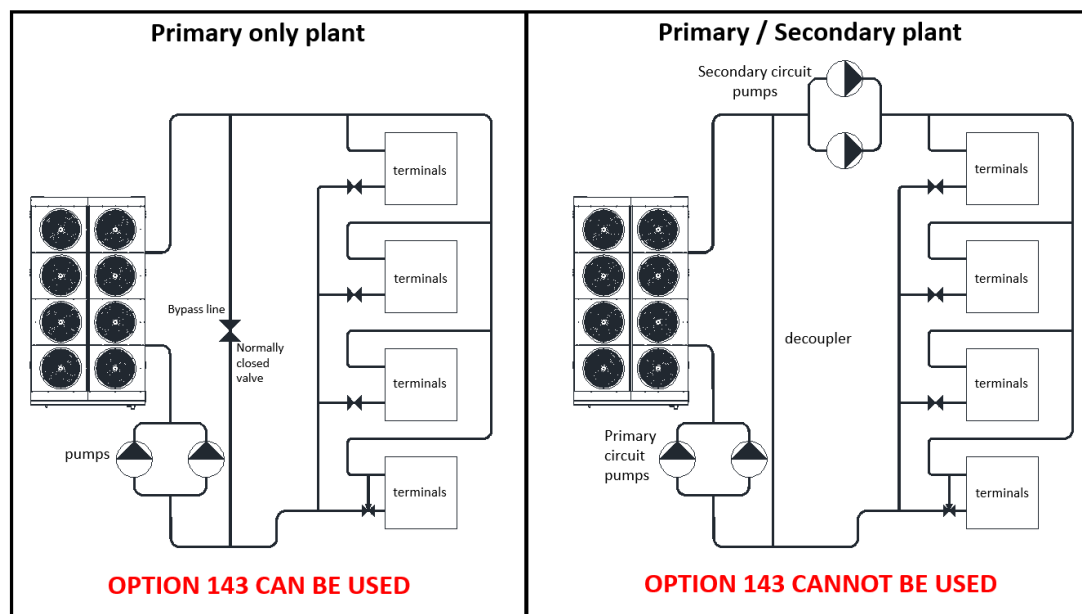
Primary only plant

terminals

terminals

Bypass line

Normally closed valve

terminals

pumps

terminals

OPTION 143 CAN BE USED

Primary / Secondary plant

Secondary circuit pumps

terminals

terminals

decoupler

terminals

Primary circuit pumps

terminals

OPTION 143 CANNOT BE USED